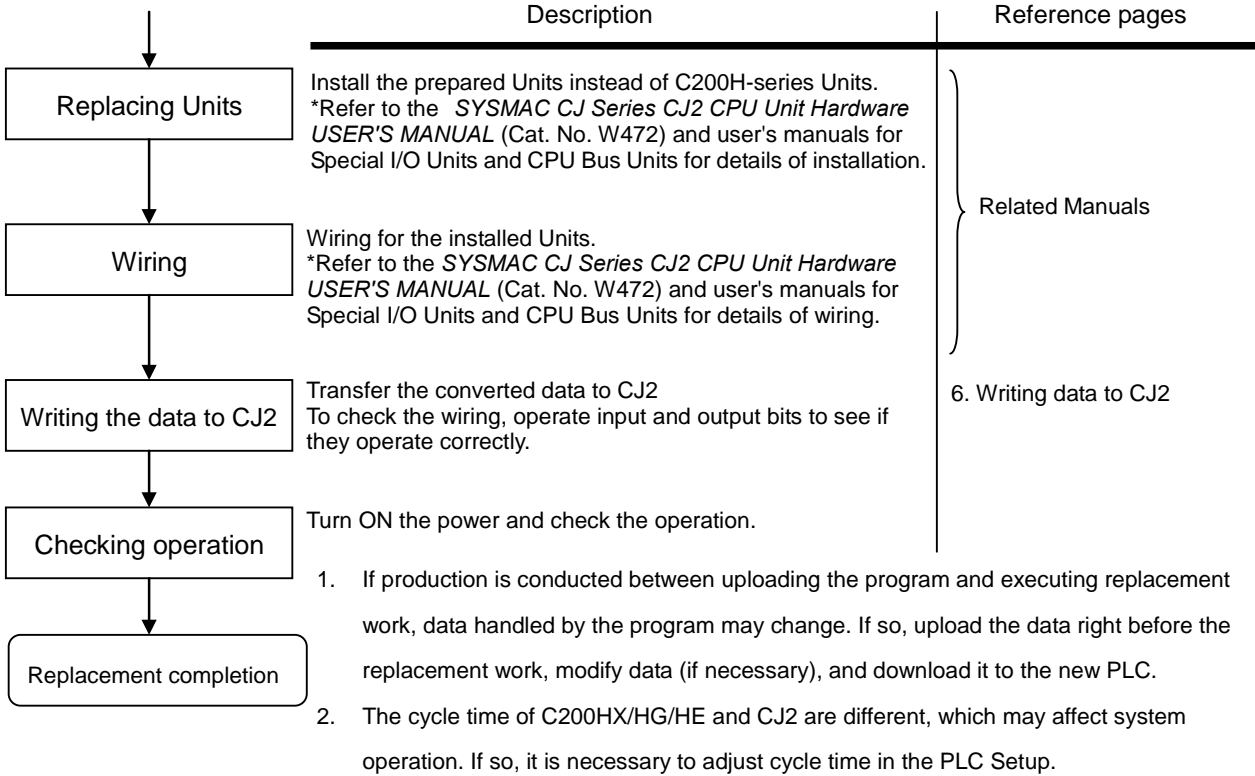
Description

Reference pages

Replacing Units

Install the prepared Units instead of C200H-series Units.
*Refer to the *SYSMAC CJ Series CJ2 CPU Unit Hardware USER'S MANUAL* (Cat. No. W472) and user's manuals for Special I/O Units and CPU Bus Units for details of installation.

Related Manuals

Wiring

Wiring for the installed Units.
*Refer to the *SYSMAC CJ Series CJ2 CPU Unit Hardware USER'S MANUAL* (Cat. No. W472) and user's manuals for Special I/O Units and CPU Bus Units for details of wiring.

Writing the data to CJ2

Transfer the converted data to CJ2
To check the wiring, operate input and output bits to see if they operate correctly.

6. Writing data to CJ2

Checking operation

Turn ON the power and check the operation.

Replacement completion

1. If production is conducted between uploading the program and executing replacement work, data handled by the program may change. If so, upload the data right before the replacement work, modify data (if necessary), and download it to the new PLC.

2. The cycle time of C200HX/HG/HE and CJ2 are different, which may affect system operation. If so, it is necessary to adjust cycle time in the PLC Setup.